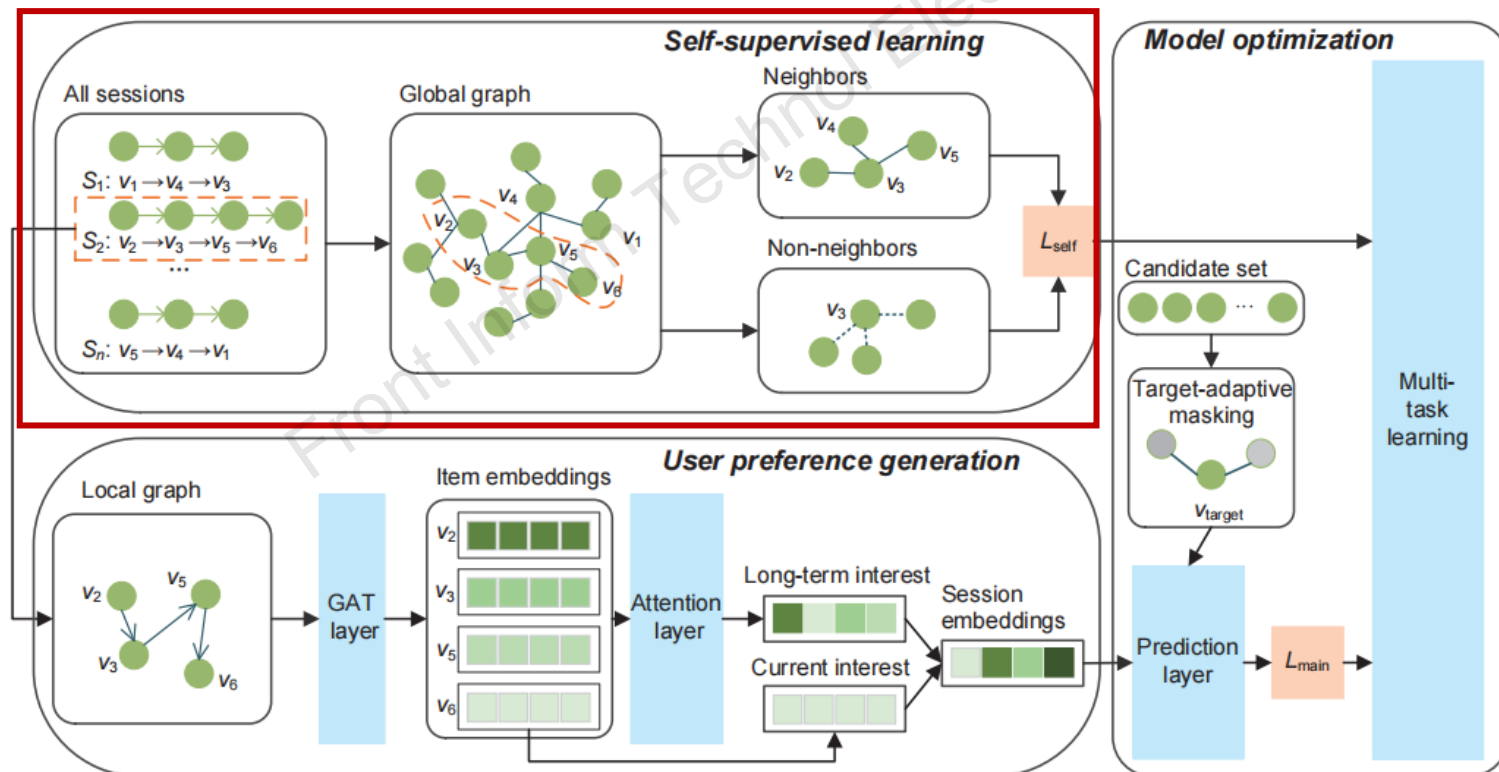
Self-supervised learning

All sessions

$S_1$: $v_1 \rightarrow v_4 \rightarrow v_3$

$S_2$: $v_2 \rightarrow v_3 \rightarrow v_5 \rightarrow v_6$

...

$S_n$: $v_5 \rightarrow v_4 \rightarrow v_1$

Global graph

$v_4$ $v_2$ $v_1$ $v_5$ $v_3$ $v_6$

Neighbors

$v_4$ $v_5$ $v_2$ $v_3$

Non-neighbors

$v_3$

$L_{self}$

Model optimization

Candidate set

...

Target-adaptive masking

$v_{target}$

Multi-task learning

Front Inform Technol Elec

User preference generation

Local graph

$v_2$ $v_5$ $v_3$ $v_6$

GAT layer

Item embeddings

$v_2$ $v_3$ $v_5$ $v_6$

Attention layer

Long-term interest

Current interest

Session embeddings

Prediction layer

$L_{main}$